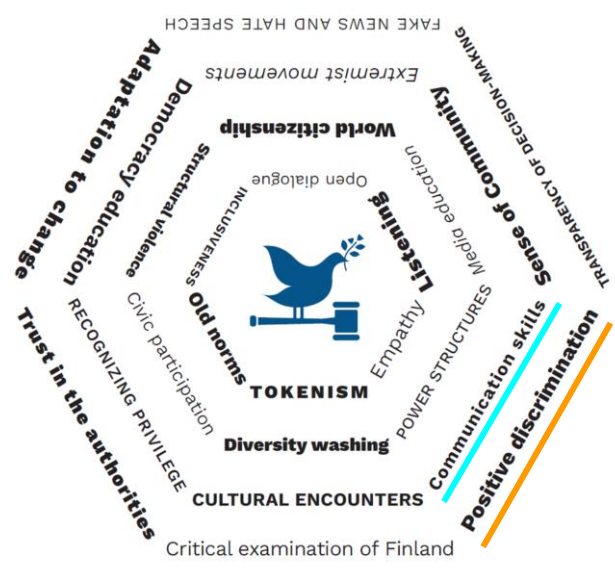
FAKE NEWS AND HATE SPEECH
Extremist movements
World citizenship
Open dialogue
TRANSPARENCY OF DECISION-MAKING
Sense of Community
Media education
Listening
Adaptation to change
Democracy education
Structural violence
INCLUSIVENESS
Old norms
Civic participation
RECOGNIZING PRIVILEGE
Trust in the authorities
TOKENISM
Empathy
POWER STRUCTURES
Communication skills
Positive discrimination
Diversity washing
CULTURAL ENCOUNTERS
Critical examination of Finland